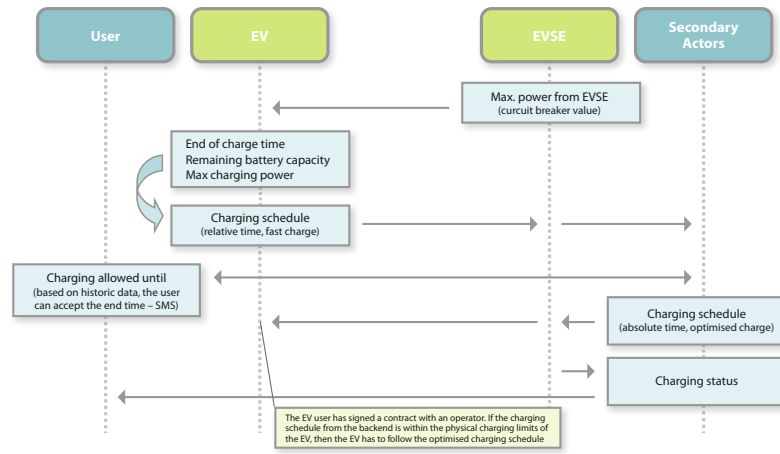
User

EV

EVSE

Secondary Actors

Max. power from EVSE
(curcuit breaker value)

End of charge time
Remaining battery capacity
Max charging power

Charging schedule
(relative time, fast charge)

Charging allowed until
(based on historic data, the user can accept the end time – SMS)

Charging schedule
(absolute time, optimised charge)

Charging status

The EV user has signed a contract with an operator. If the charging schedule from the backend is within the physical charging limits of the EV, then the EV has to follow the optimised charging schedule